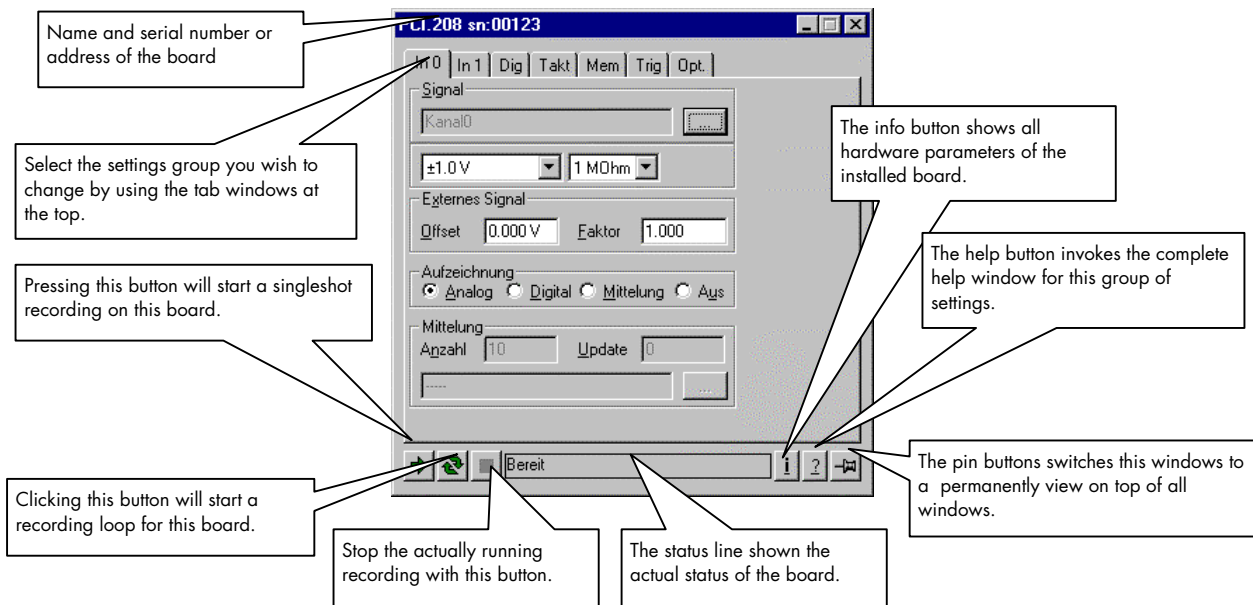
Name and serial number or address of the board

PCI.208 sn:00123

In 0 | In 1 | Dig | Takt | Mem | Trig | Opt.

Signal

Kanal0

±1.0 V | 1 MOhm

Externes Signal

Offset 0.000 V Faktor 1.000

Aufzeichnung

Analog Digital Mittelung Aus

Mittelung

Anzahl 10 Update 0

-----

Bereit

i ?

Select the settings group you wish to change by using the tab windows at the top.

The info button shows all hardware parameters of the installed board.

The help button invokes the complete help window for this group of settings.

Pressing this button will start a singleshot recording on this board.

The pin buttons switches this windows to a permanently view on top of all windows.

Clicking this button will start a recording loop for this board.

Stop the actually running recording with this button.

The status line shown the actual status of the board.